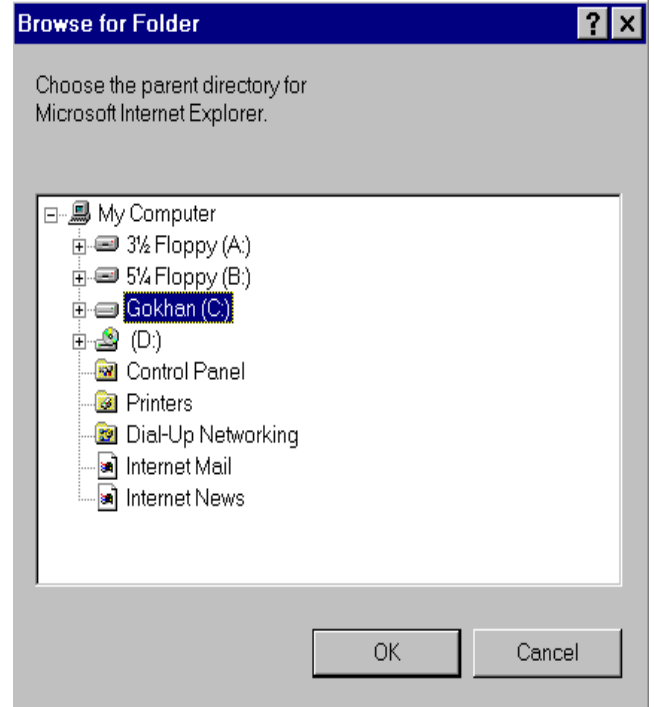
Browse for Folder

?

Choose the parent directory for Microsoft Internet Explorer.

My Computer
3½ Floppy (A:)
5¼ Floppy (B:)
Gokhan (C:)
(D:)
Control Panel
Printers
Dial-Up Networking
Internet Mail
Internet News

OK
Cancel